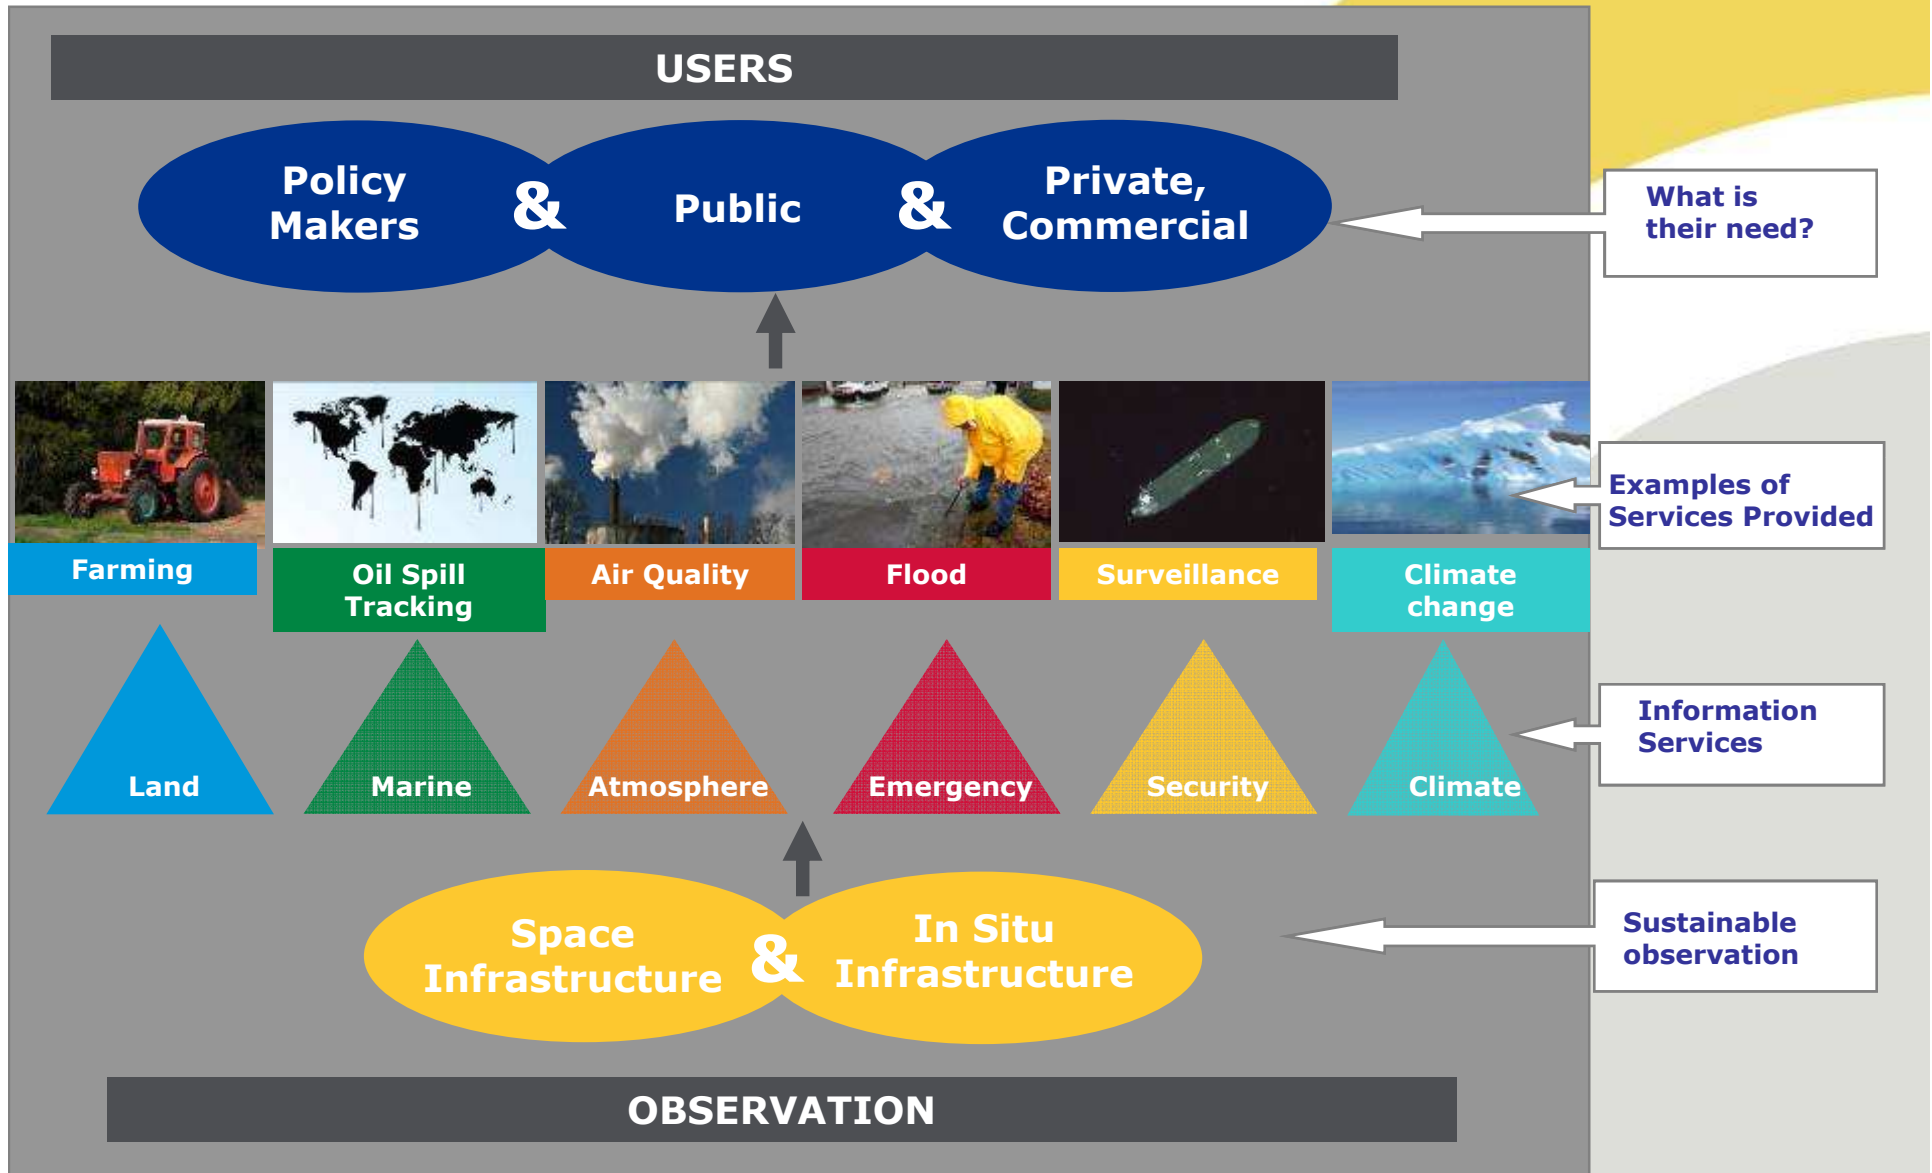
USERS

Policy Makers & Public & Private, Commercial

What is their need?

Farming

Oil Spill Tracking

Air Quality

Flood

Surveillance

Climate change

Examples of Services Provided

Land

Marine

Atmosphere

Emergency

Security

Climate

Information Services

Space Infrastructure & In Situ Infrastructure

Sustainable observation

OBSERVATION